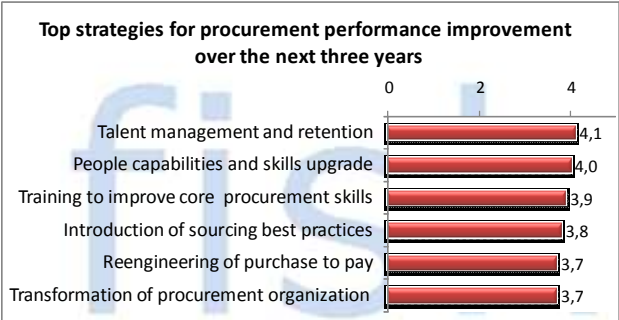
Top strategies for procurement performance improvement over the next three years

0
2
4

Talent management and retention 4,1
People capabilities and skills upgrade 4,0
Training to improve core procurement skills 3,9
Introduction of sourcing best practices 3,8
Reengineering of purchase to pay 3,7
Transformation of procurement organization 3,7